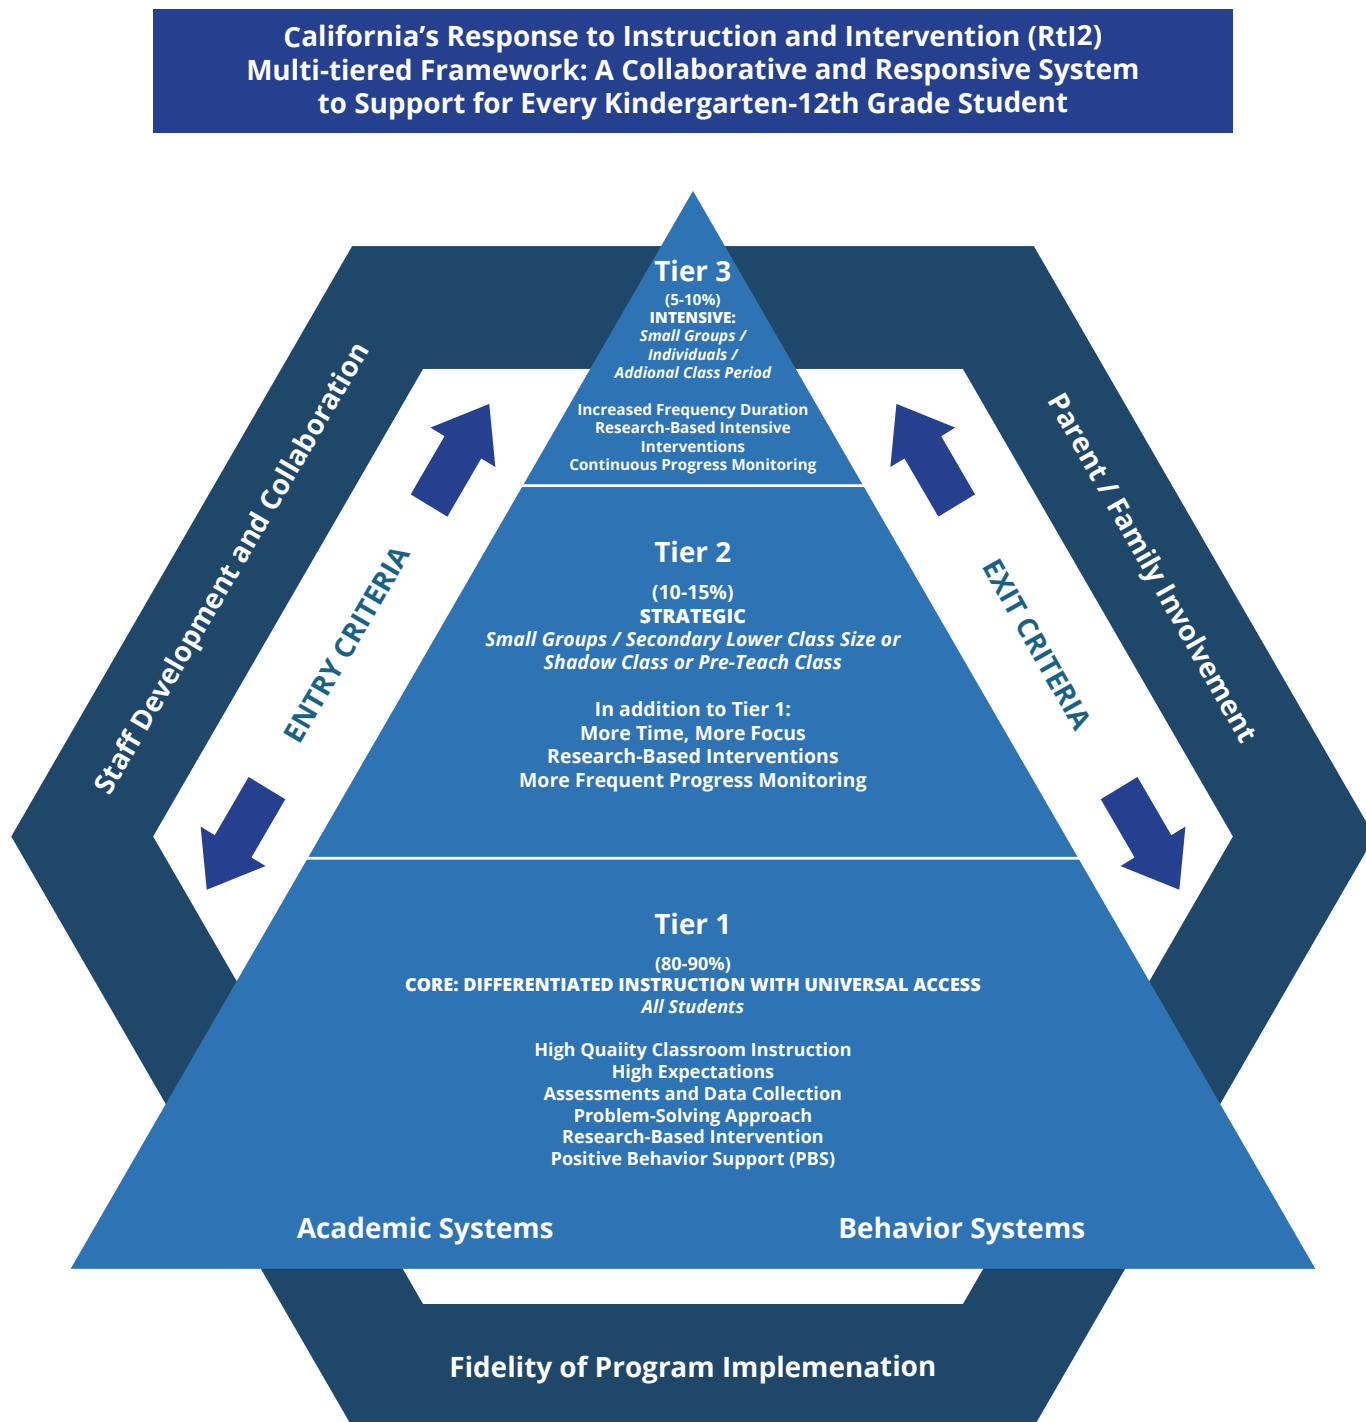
California's Response to Instruction and Intervention (RtI2)
Multi-tiered Framework: A Collaborative and Responsive System to Support for Every Kindergarten-12th Grade Student

Tier 3
(5-10%)
INTENSIVE:
Small Groups / Individuals / Addional Class Period

Increased Frequency Duration
Research-Based Intensive Interventions
Continuous Progress Monitoring

Staff Development and Collaboration

ENTRY CRITERIA

EXIT CRITERIA

Parent / Family Involvement

Tier 2
(10-15%)
STRATEGIC
Small Groups / Secondary Lower Class Size or Shadow Class or Pre-Teach Class

In addition to Tier 1:
More Time, More Focus
Research-Based Interventions
More Frequent Progress Monitoring

Tier 1
(80-90%)
CORE: DIFFERENTIATED INSTRUCTION WITH UNIVERSAL ACCESS
All Students

High Quaiity Classroom Instruction
High Expectations
Assessments and Data Collection
Problem-Solving Approach
Research-Based Intervention
Positive Behavior Support (PBS)

Academic Systems

Behavior Systems

Fidelity of Program Implemenation